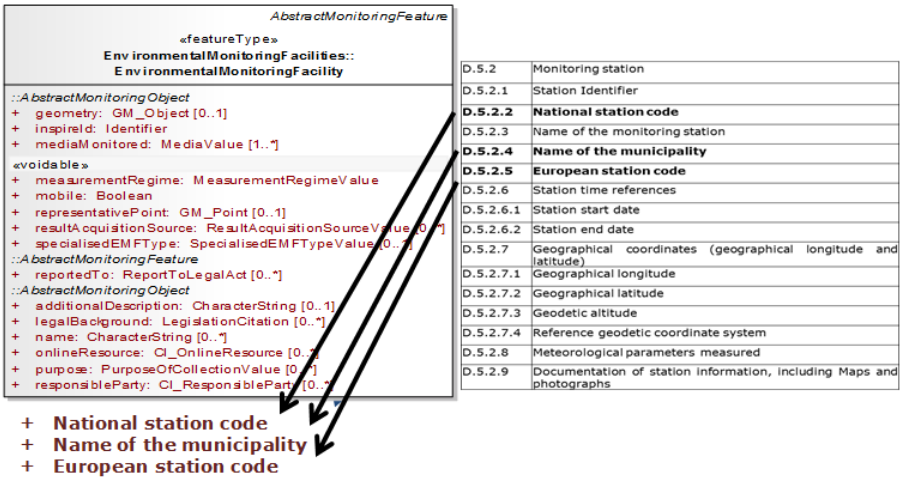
AbstractMonitoringFeature

«featureType»
EnvironmentalMonitoringFacilities::
EnvironmentalMonitoringFacility

::AbstractMonitoringObject
+ geometry: GM_Object [0..1]
+ inspireId: Identifier
+ mediaMonitored: MediaValue [1..*]

«voidable»
+ measurementRegime: MeasurementRegimeValue
+ mobile: Boolean
+ representativePoint: GM_Point [0..1]
+ resultAcquisitionSource: ResultAcquisitionSourceValue [0..*]
+ specialisedEMFType: SpecialisedEMFTypeValue [0..1]
::AbstractMonitoringFeature
+ reportedTo: ReportToLegalAct [0..*]
::AbstractMonitoringObject
+ additionalDescription: CharacterString [0..1]
+ legalBackground: LegislationCitation [0..*]
+ name: CharacterString [0..*]
+ onlineResource: CI_OnlineResource [0..*]
+ purpose: PurposeOfCollectionValue [0..*]
+ responsibleParty: CI_ResponsibleParty [0..*]

+ National station code
+ Name of the municipality
+ European station code

| | |
|---|---|
| D.5.2 | Monitoring station |
| D.5.2.1 | Station Identifier |
| **D.5.2.2** | **National station code** |
| D.5.2.3 | Name of the monitoring station |
| **D.5.2.4** | **Name of the municipality** |
| **D.5.2.5** | **European station code** |
| D.5.2.6 | Station time references |
| D.5.2.6.1 | Station start date |
| D.5.2.6.2 | Station end date |
| D.5.2.7 | Geographical coordinates (geographical longitude and latitude) |
| D.5.2.7.1 | Geographical longitude |
| D.5.2.7.2 | Geographical latitude |
| D.5.2.7.3 | Geodetic altitude |
| D.5.2.7.4 | Reference geodetic coordinate system |
| D.5.2.8 | Meteorological parameters measured |
| D.5.2.9 | Documentation of station information, including Maps and photographs |